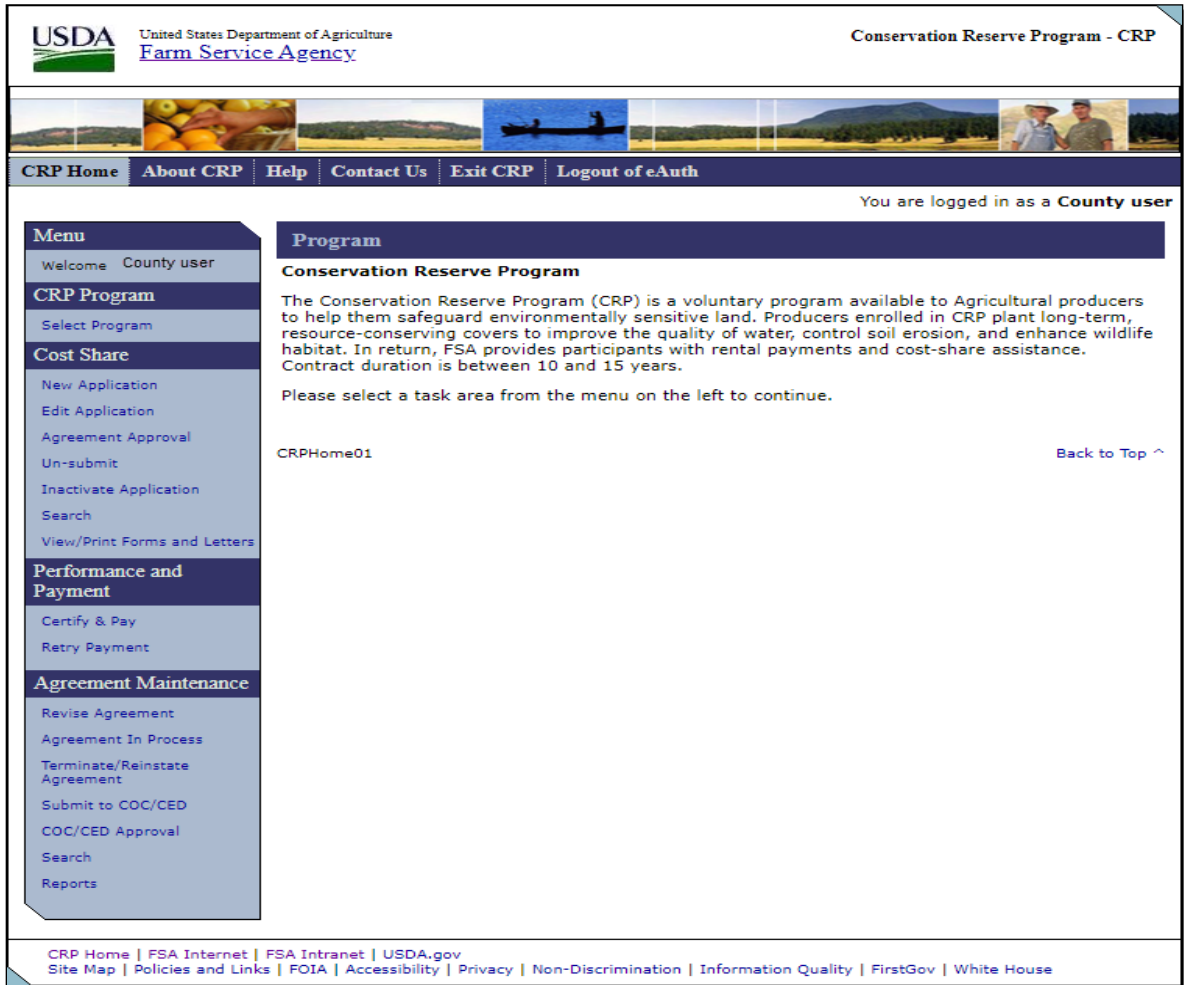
USDA

United States Department of Agriculture
Farm Service Agency

Conservation Reserve Program - CRP

CRP Home | About CRP | Help | Contact Us | Exit CRP | Logout of eAuth

You are logged in as a **County user**

Menu
Welcome County user

CRP Program
Select Program

Cost Share
New Application
Edit Application
Agreement Approval
Un-submit
Inactivate Application
Search
View/Print Forms and Letters

Performance and Payment
Certify & Pay
Retry Payment

Agreement Maintenance
Revise Agreement
Agreement In Process
Terminate/Reinstate Agreement
Submit to COC/CED
COC/CED Approval
Search
Reports

Program

**Conservation Reserve Program**

The Conservation Reserve Program (CRP) is a voluntary program available to Agricultural producers to help them safeguard environmentally sensitive land. Producers enrolled in CRP plant long-term, resource-conserving covers to improve the quality of water, control soil erosion, and enhance wildlife habitat. In return, FSA provides participants with rental payments and cost-share assistance. Contract duration is between 10 and 15 years.

Please select a task area from the menu on the left to continue.

CRPHome01

Back to Top ^

CRP Home | FSA Internet | FSA Intranet | USDA.gov
Site Map | Policies and Links | FOIA | Accessibility | Privacy | Non-Discrimination | Information Quality | FirstGov | White House